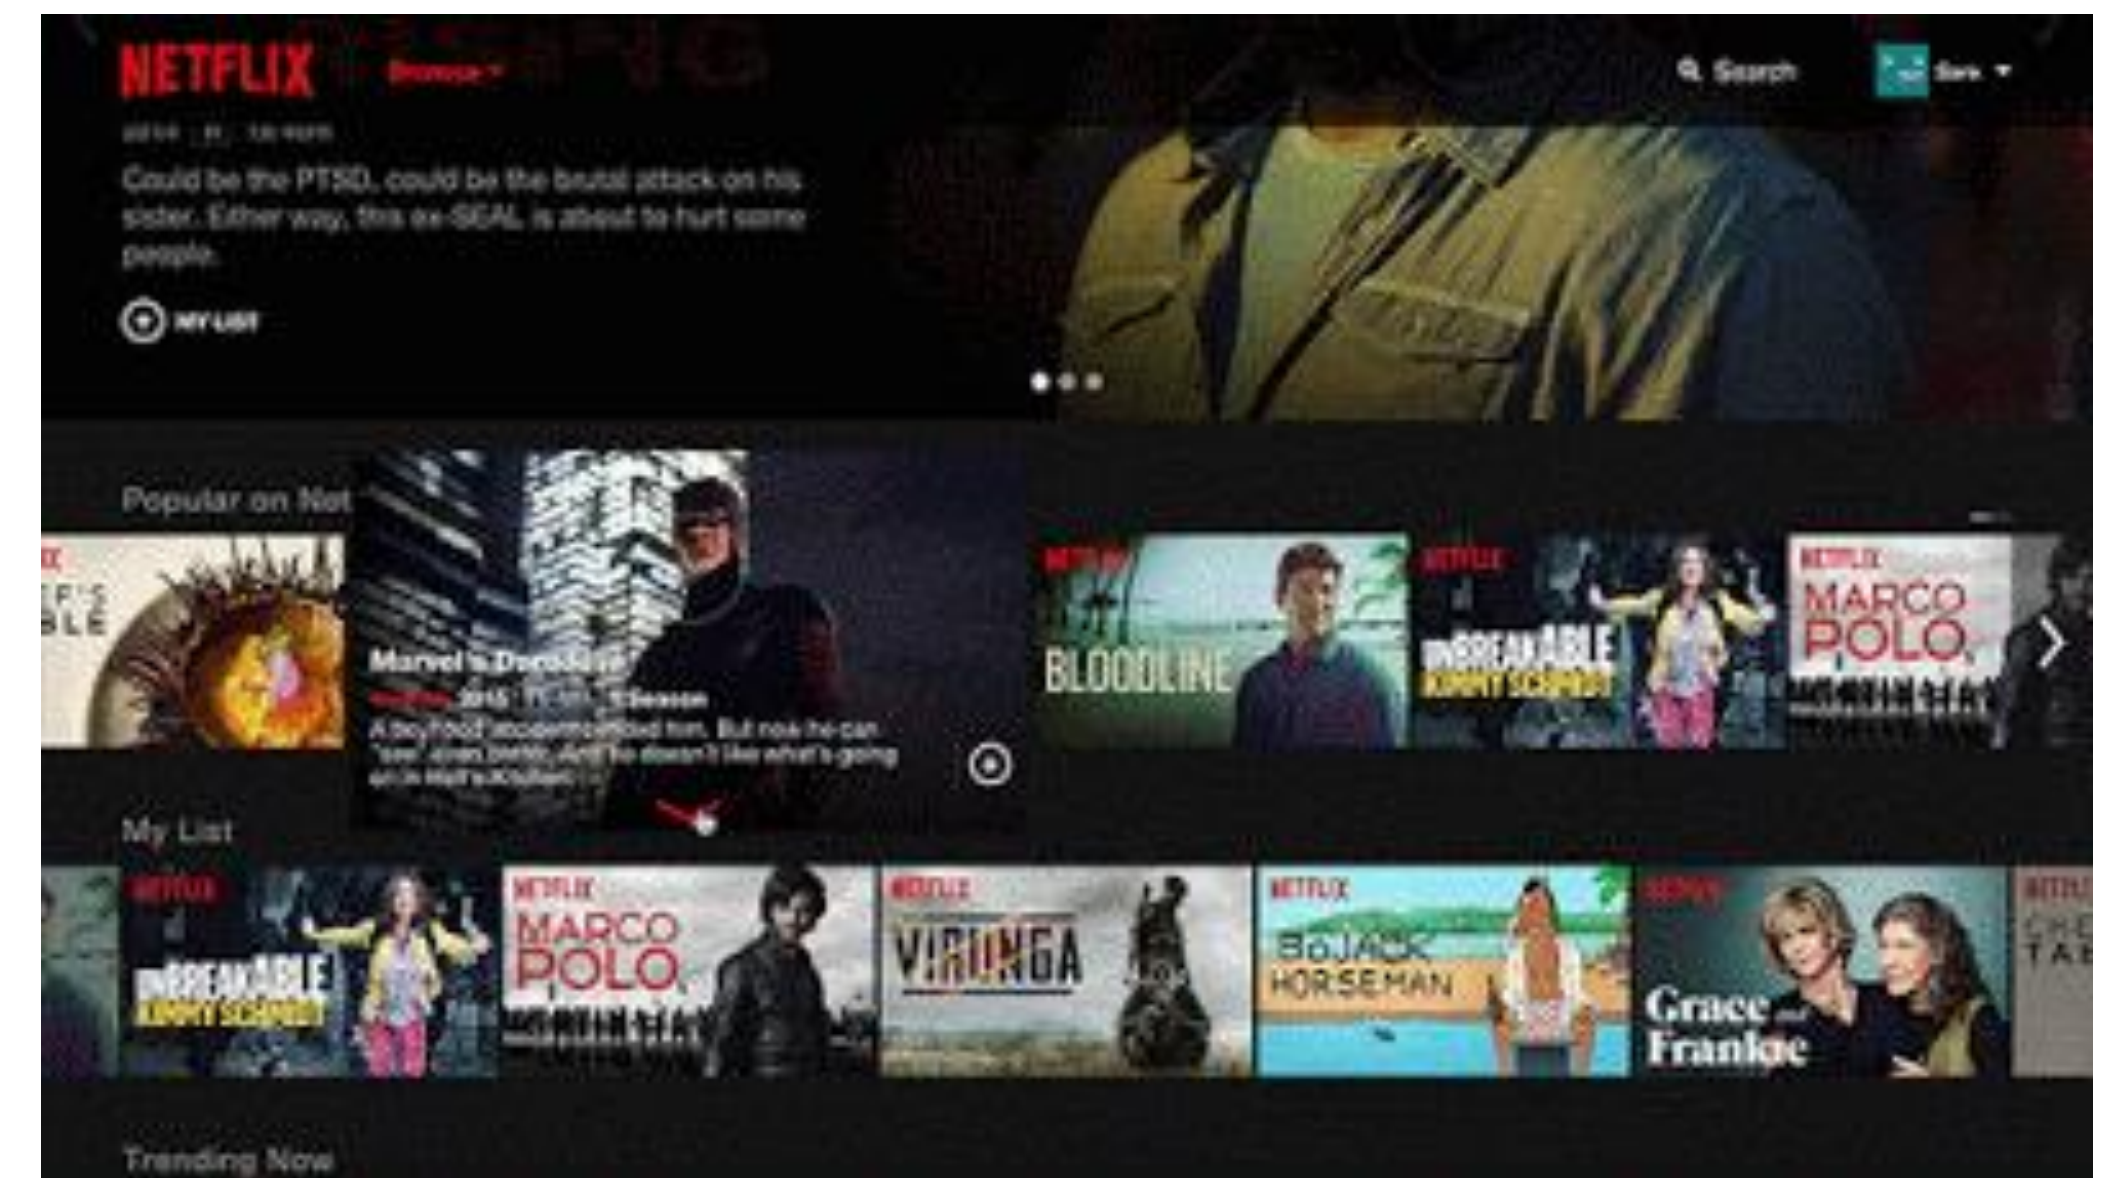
NETFLIX Browse ▾

Search Sara ▾

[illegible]

Could be the PTSD, could be the brutal attack on his sister. Either way, this ex-SEAL is about to hurt some people.

MY LIST

Popular on Net

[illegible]EF'S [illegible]BLE

Marvel's Daredevil

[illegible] 2015 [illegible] 1 Season

A boyhood accident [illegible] him. But now he can "see" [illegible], and he doesn't like what's going on in Hell's Kitchen.

NETFLIX BLOODLINE

NETFLIX UNBREAKABLE KIMMY SCHMIDT

NETFLIX MARCO POLO

My List

NETFLIX UNBREAKABLE KIMMY SCHMIDT

NETFLIX MARCO POLO

NETFLIX VIRUNGA

NETFLIX BOJACK HORSEMAN

NETFLIX Grace and Frankie

NETFLIX CHE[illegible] TA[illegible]

Trending Now